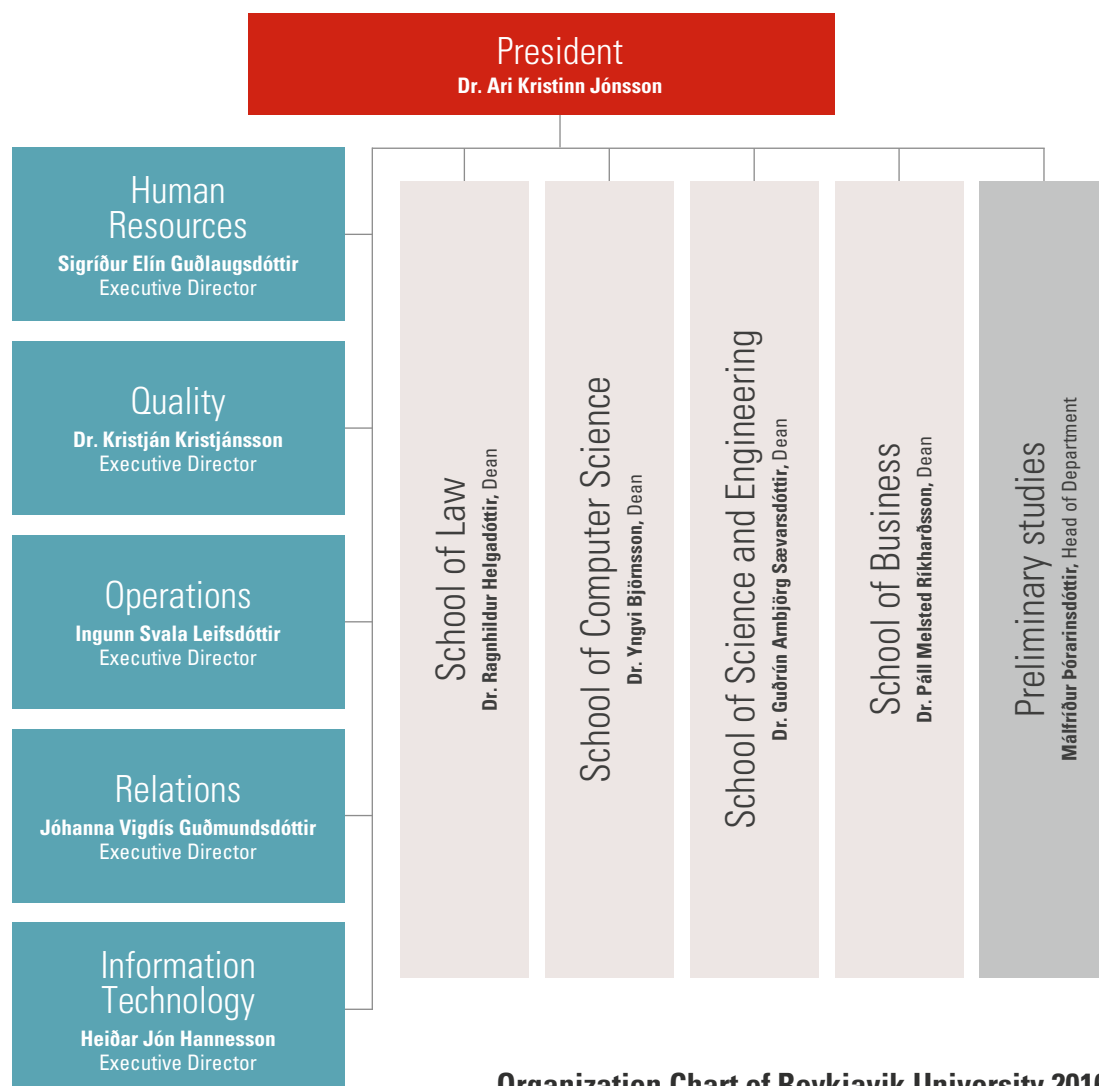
President
Dr. Ari Kristinn Jónsson

Human Resources
Sigríður Elín Guðlaugsdóttir
Executive Director

Quality
Dr. Kristján Kristjánsson
Executive Director

Operations
Ingunn Svala Leifsdóttir
Executive Director

Relations
Jóhanna Vigdís Guðmundsdóttir
Executive Director

Information Technology
Heiðar Jón Hannesson
Executive Director

School of Law
Dr. Ragnhildur Helgadóttir, Dean

School of Computer Science
Dr. Yngvi Björnsson, Dean

School of Science and Engineering
Dr. Guðrún Arnbjörg Sævarsdóttir, Dean

School of Business
Dr. Páll Melsted Ríkharðsson, Dean

Preliminary studies
Málfríður Þórarinsdóttir, Head of Department

Organization Chart of Reykjavik University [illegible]